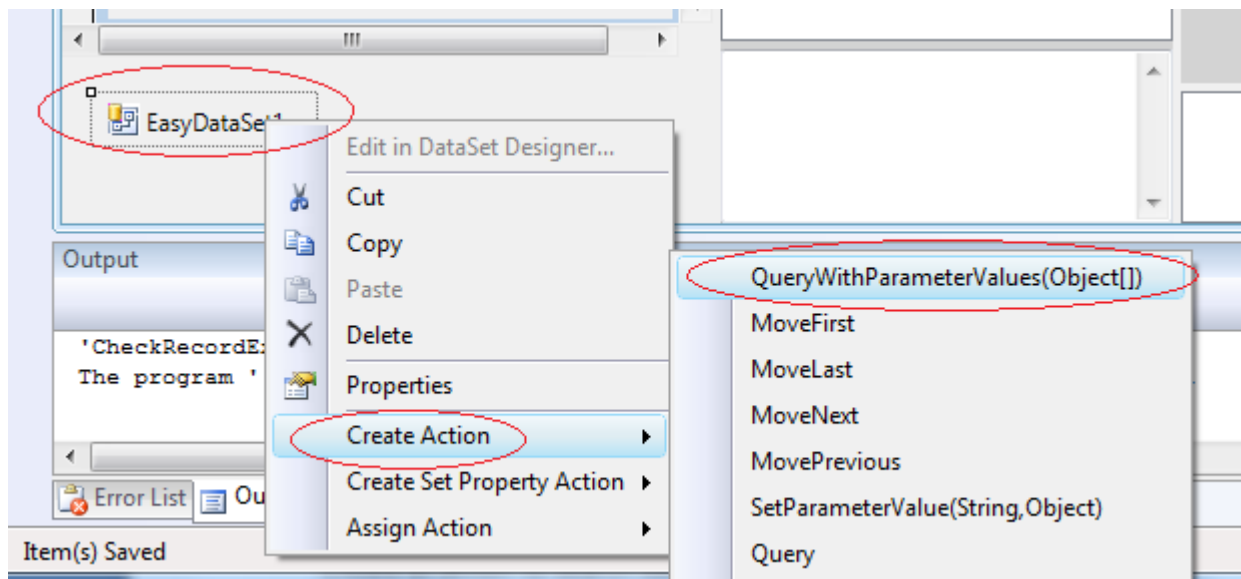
EasyDataSet1

Edit in DataSet Designer...

Cut

Copy

Paste

Delete

Properties

Create Action

Create Set Property Action

Assign Action

QueryWithParameterValues(Object[])

MoveFirst

MoveLast

MoveNext

MovePrevious

SetParameterValue(String,Object)

Query

Output

'CheckRecordE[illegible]

The program '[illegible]

Error List

Ou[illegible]

Item(s) Saved